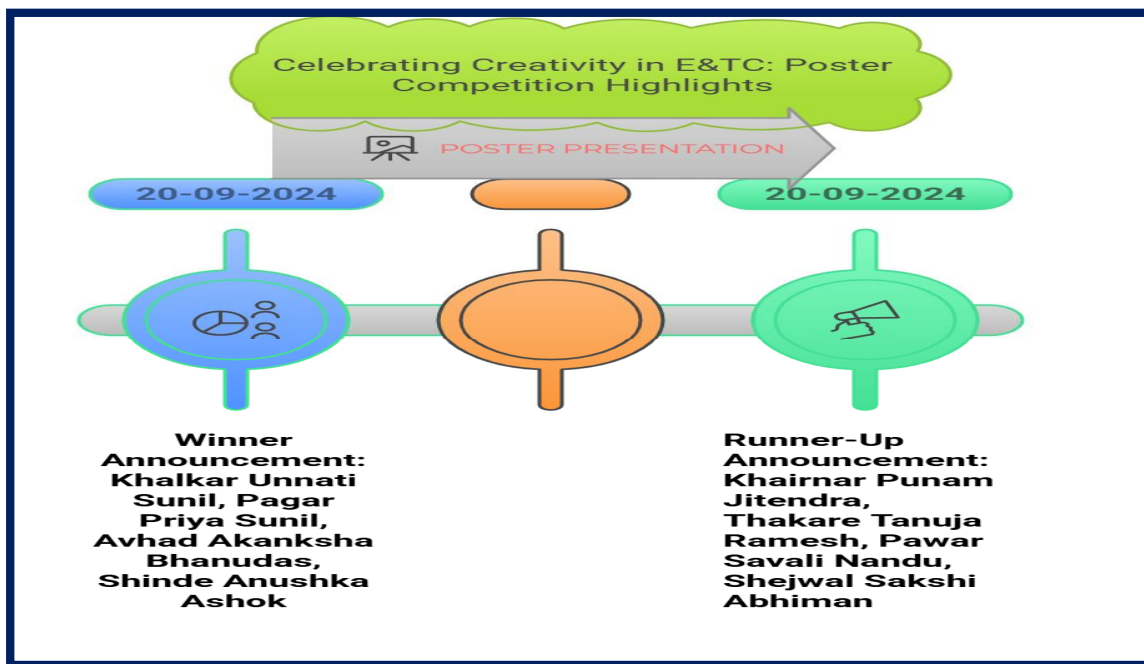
Celebrating Creativity in E&TC: Poster Competition Highlights

POSTER PRESENTATION

20-09-2024

20-09-2024

Winner Announcement: Khalkar Unnati Sunil, Pagar Priya Sunil, Avhad Akanksha Bhanudas, Shinde Anushka Ashok

Runner-Up Announcement: Khairnar Punam Jitendra, Thakare Tanuja Ramesh, Pawar Savali Nandu, Shejwal Sakshi Abhiman